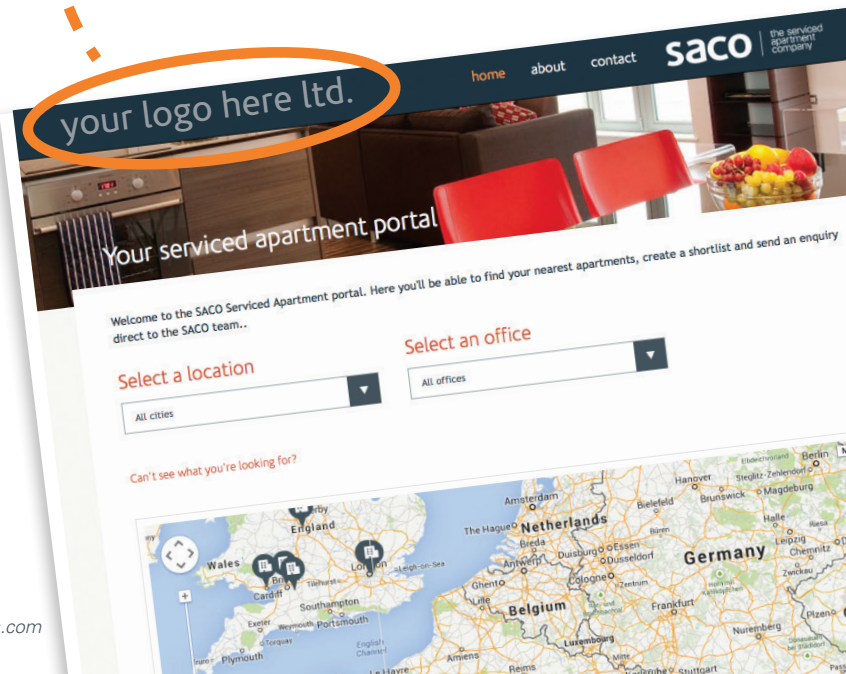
your logo here ltd.

home about contact saco the serviced apartment company

Your serviced apartment portal

Welcome to the SACO Serviced Apartment portal. Here you'll be able to find your nearest apartments, create a shortlist and send an enquiry direct to the SACO team..

Select a location

All cities

Select an office

All offices

Can't see what you're looking for?

England
Wales
Cardiff
Southampton
Portsmouth
Exeter
Torquay
Plymouth
London
Leigh-on-Sea
English Channel
Amsterdam
The Hague
Netherlands
Breda
Antwerp
Ghent
Lille
Belgium
Duisburg
Essen
Düsseldorf
Cologne
Luxembourg
Amiens
Reims
Bielefeld
Hanover
Brunswick
Magdeburg
Berlin
Germany
Halle
Leipzig
Chemnitz
Zwickau
Frankfurt
Nuremberg
Stuttgart

.com